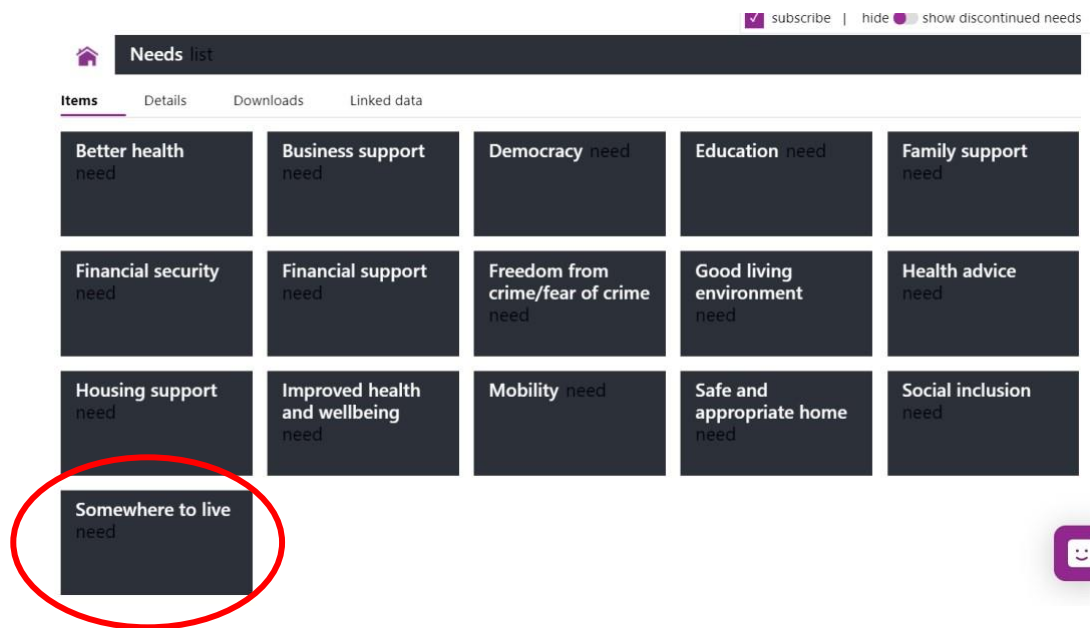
subscribe | hide show discontinued needs

Needs list

Items Details Downloads Linked data

Better health need

Business support need

Democracy need

Education need

Family support need

Financial security need

Financial support need

Freedom from crime/fear of crime need

Good living environment need

Health advice need

Housing support need

Improved health and wellbeing need

Mobility need

Safe and appropriate home need

Social inclusion need

Somewhere to live need